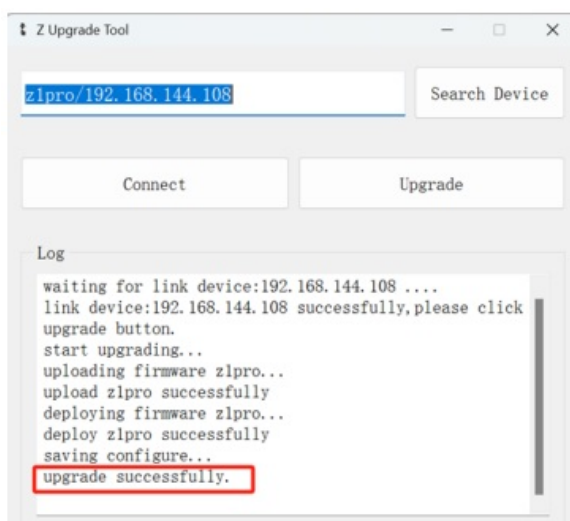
Z Upgrade Tool

z1pro/192.168.144.108

Search Device

Connect

Upgrade

Log

waiting for link device:192.168.144.108 ....
link device:192.168.144.108 successfully,please click upgrade button.
start upgrading...
uploading firmware z1pro...
upload z1pro successfully
deploying firmware z1pro...
deploy z1pro successfully
saving configure...
upgrade successfully.